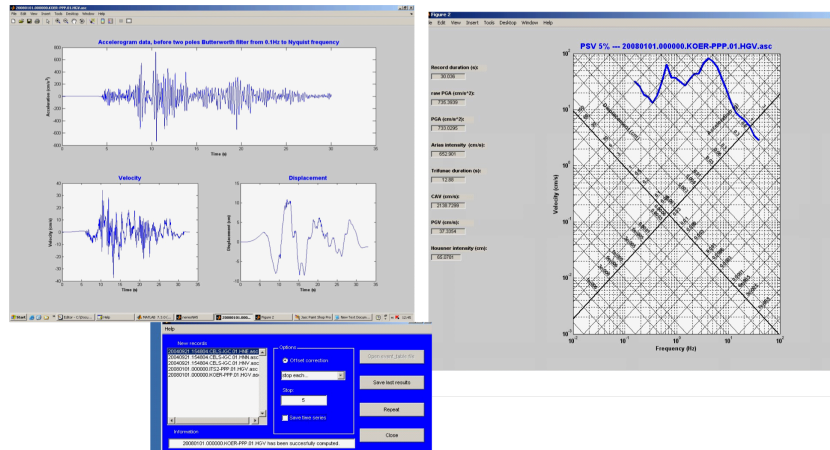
20080101.000000.KOER-PPP.01.HGV.asc

File Edit View Insert Tools Desktop Window Help

Accelerogram data, before two poles Butterworth filter from 0.1Hz to Nyquist frequency

Acceleration (cm/s^2)

800
600
400
200
0
-200
-400
-600
-800

0 5 10 15 20 25 30 35

Time (s)

Velocity

Velocity (cm/s)

40
30
20
10
0
-10
-20
-30
-40

0 5 10 15 20 25 30 35

Time (s)

Displacement

Displacement (cm)

15
10
5
0
-5
-10
-15

0 5 10 15 20 25 30 35

Time (s)

Start

Editor - C:\Docu...

Help

MATLAB 7.3.0 (R...

corrections

20080101.000...

Figure 2

Jasc Paint Shop Pro

New Text Docum...

Figure 2

File Edit View Insert Tools Desktop Window Help

PSV 5% --- 20080101.000000.KOER-PPP.01.HGV.asc

Record duration (s):
30.039

raw PGA (cm/s^2):
735.3826

PGA (cm/s^2):
733.0296

Arias intensity (cm/s):
652.901

Trifunac duration (s):
12.88

CAV (cm/s):
2136.7299

PGV (cm/s):
37.3354

Housner intensity (cm):
66.0791

Velocity (cm/s)

Frequency (Hz)

$10^{-2}$ $10^{-1}$ $10^{0}$ $10^{1}$ $10^{2}$

$10^{-2}$ $10^{-1}$ $10^{0}$ $10^{1}$ $10^{2}$ $10^{3}$

Help

New records

20040921.154804.CELS-IGC.01.HNN.asc
20040921.154804.CELS-IGC.01.HNE.asc
20040921.154804.CELS-IGC.01.HNV.asc
20080101.000000.ITS2-PPP.01.HGV.asc
20080101.000000.KOER-PPP.01.HGV.asc

Options

Offset correction

stop each...

Stop

5

Save time series

Open event_datas file

Save last results

Repeat

Close

Information

20080101.000000.KOER-PPP.01.HGV has been successfully computed.